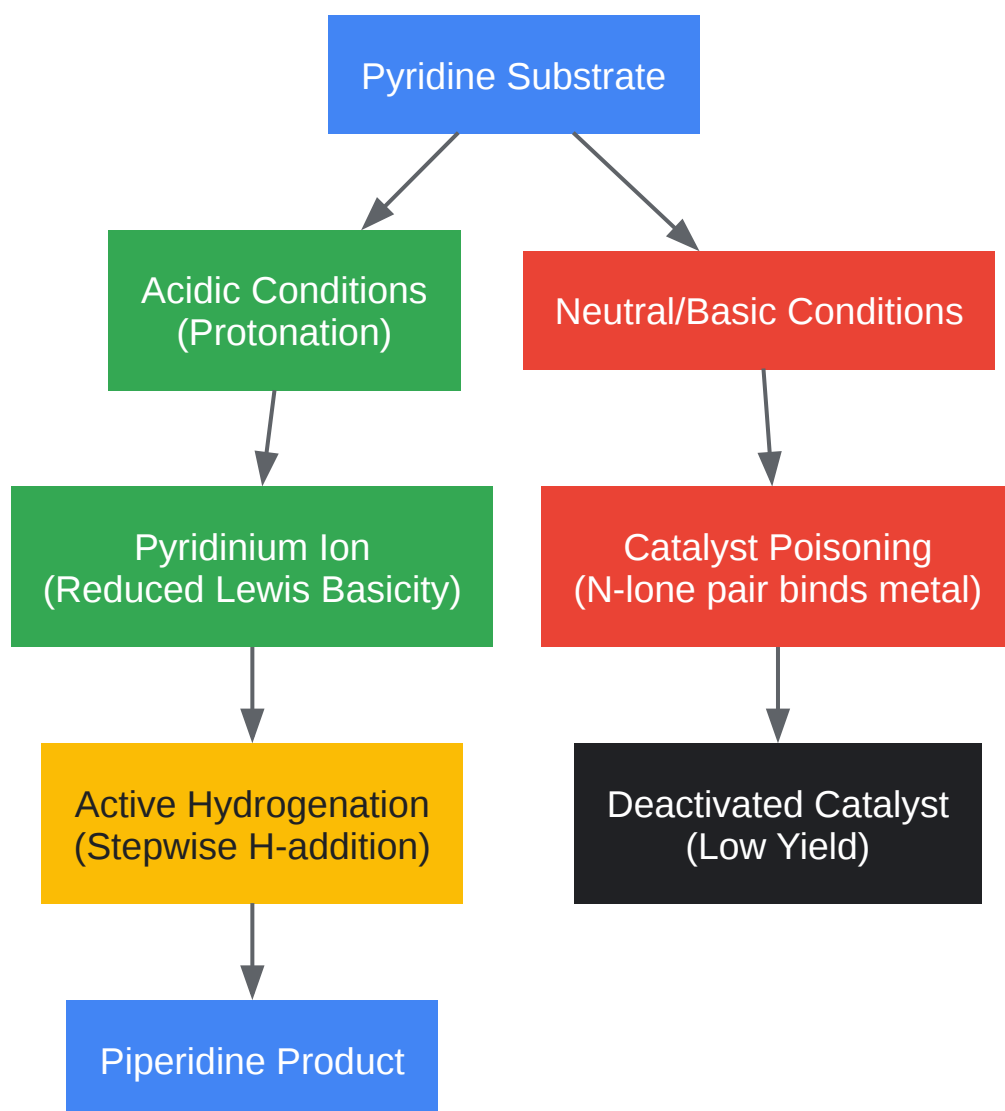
Pyridine Substrate

Acidic Conditions
(Protonation)

Neutral/Basic Conditions

Pyridinium Ion
(Reduced Lewis Basicity)

Catalyst Poisoning
(N-lone pair binds metal)

Active Hydrogenation
(Stepwise H-addition)

Deactivated Catalyst
(Low Yield)

Piperidine Product